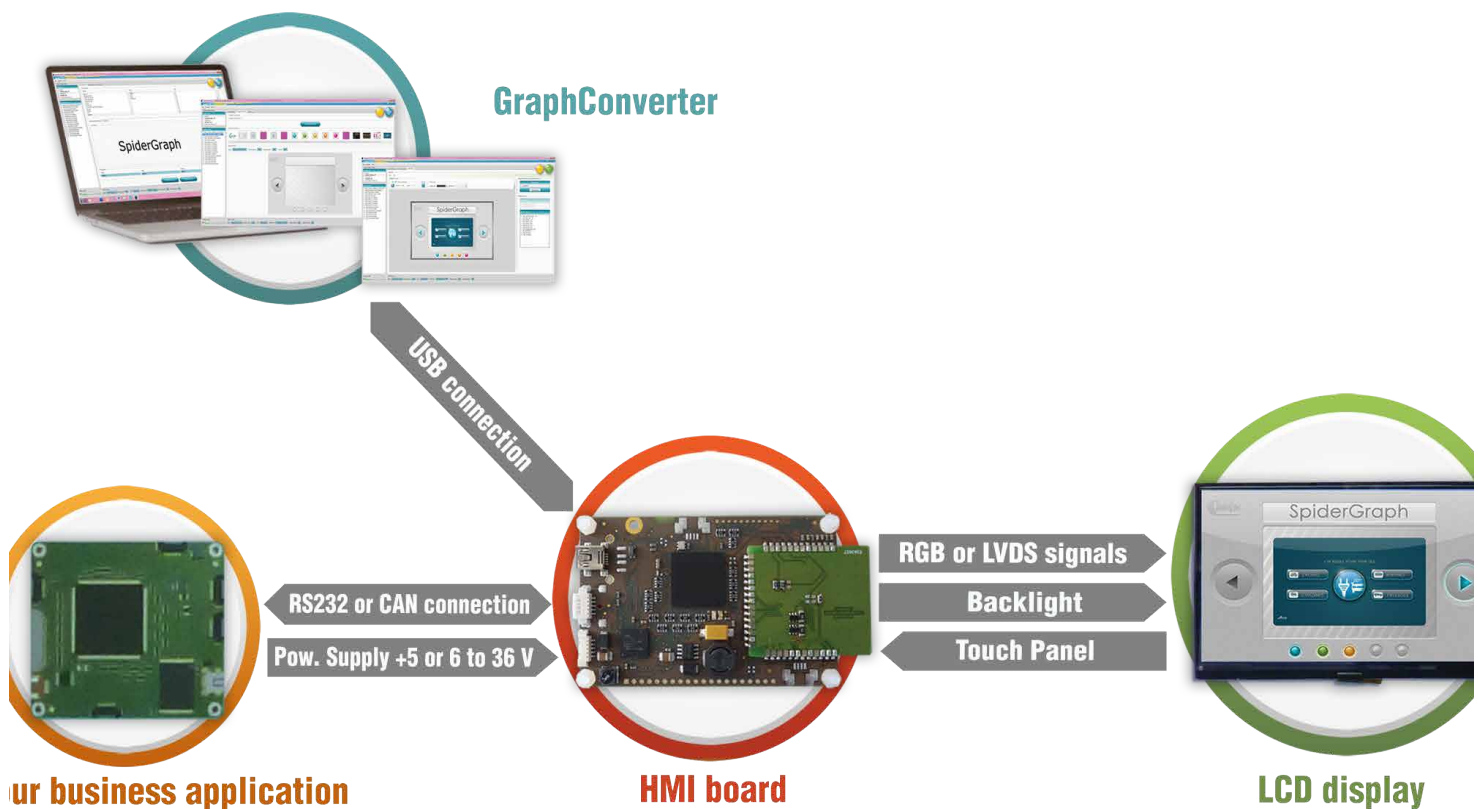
GraphConverter

SpiderGraph

SpiderGraph

USB connection

RS232 or CAN connection

Pow. Supply +5 or 6 to 36 V

RGB or LVDS signals

Backlight

Touch Panel

SpiderGraph

ur business application

HMI board

LCD display